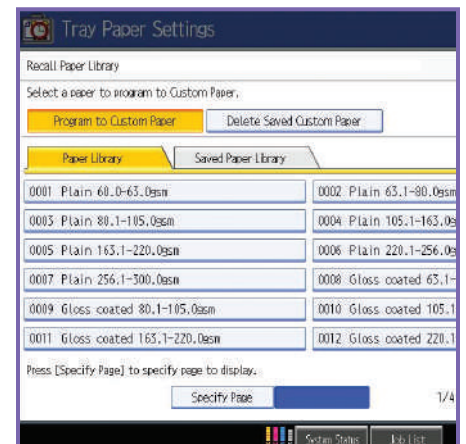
Tray Paper Settings

Recall Paper Library

Select a paper to program to Custom Paper.

Program to Custom Paper
Delete Saved Custom Paper

Paper Library
Saved Paper Library

0001 Plain 60.0-63.0gsm
0002 Plain 63.1-80.0gsm
0003 Plain 80.1-105.0gsm
0004 Plain 105.1-163.0g
0005 Plain 163.1-220.0gsm
0006 Plain 220.1-256.0g
0007 Plain 256.1-300.0gsm
0008 Gloss coated 63.1-
0009 Gloss coated 80.1-105.0gsm
0010 Gloss coated 105.1
0011 Gloss coated 163.1-220.0gsm
0012 Gloss coated 220.1

Press [Specify Page] to specify page to display.

Specify Page
1/4

System Status
Job List